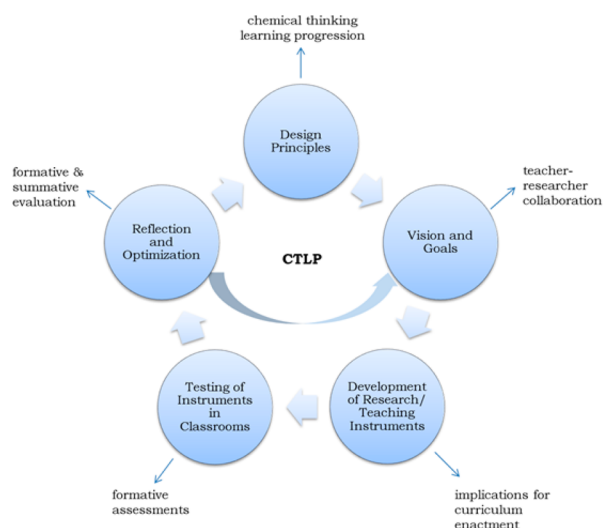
chemical thinking learning progression

Design Principles

teacher-researcher collaboration

Vision and Goals

formative & summative evaluation

Reflection and Optimization

CTLP

Development of Research/ Teaching Instruments

Testing of Instruments in Classrooms

formative assessments

implications for curriculum enactment